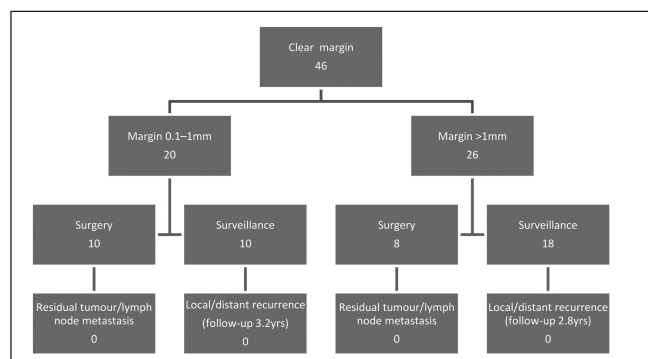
Clear margin
46

Margin 0.1–1mm
20

Margin >1mm
26

Surgery
10

Surveillance
10

Surgery
8

Surveillance
18

Residual tumour/lymph node metastasis
0

Local/distant recurrence (follow-up 3.2yrs)
0

Residual tumour/lymph node metastasis
0

Local/distant recurrence (follow-up 2.8yrs)
0